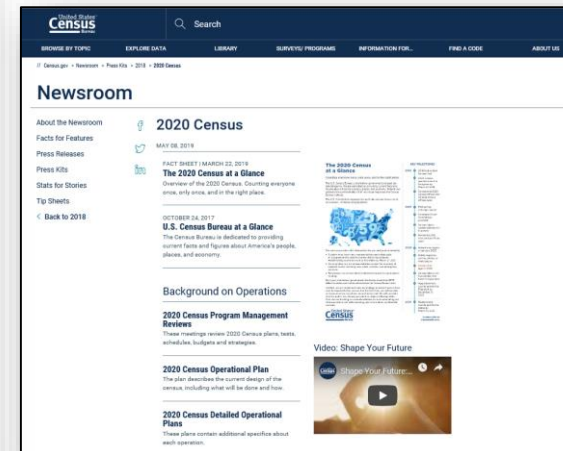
United States Census Bureau

Search

BROWSE BY TOPIC EXPLORE DATA LIBRARY SURVEYS/PROGRAMS INFORMATION FOR... FIND A CODE ABOUT US

Census.gov > Newsroom > Press Kits > 2018 > 2020 Census

Newsroom

About the Newsroom
Facts for Features
Press Releases
Press Kits
Stats for Stories
Tip Sheets
< Back to 2018

2020 Census

MAY 08, 2019

FACT SHEET | MARCH 22, 2019
The 2020 Census at a Glance
Overview of the 2020 Census. Counting everyone once, only once, and in the right place.

OCTOBER 24, 2017
U.S. Census Bureau at a Glance
The Census Bureau is dedicated to providing current facts and figures about America's people, places, and economy.

Background on Operations

2020 Census Program Management Reviews
These meetings review 2020 Census plans, tests, schedules, budgets and strategies.

2020 Census Operational Plan
The plan describes the current design of the census, including what will be done and how.

2020 Census Detailed Operational Plans
These plans contain additional specifics about each operation.

The 2020 Census at a Glance

Census

Video: Shape Your Future

Shape Your Future...